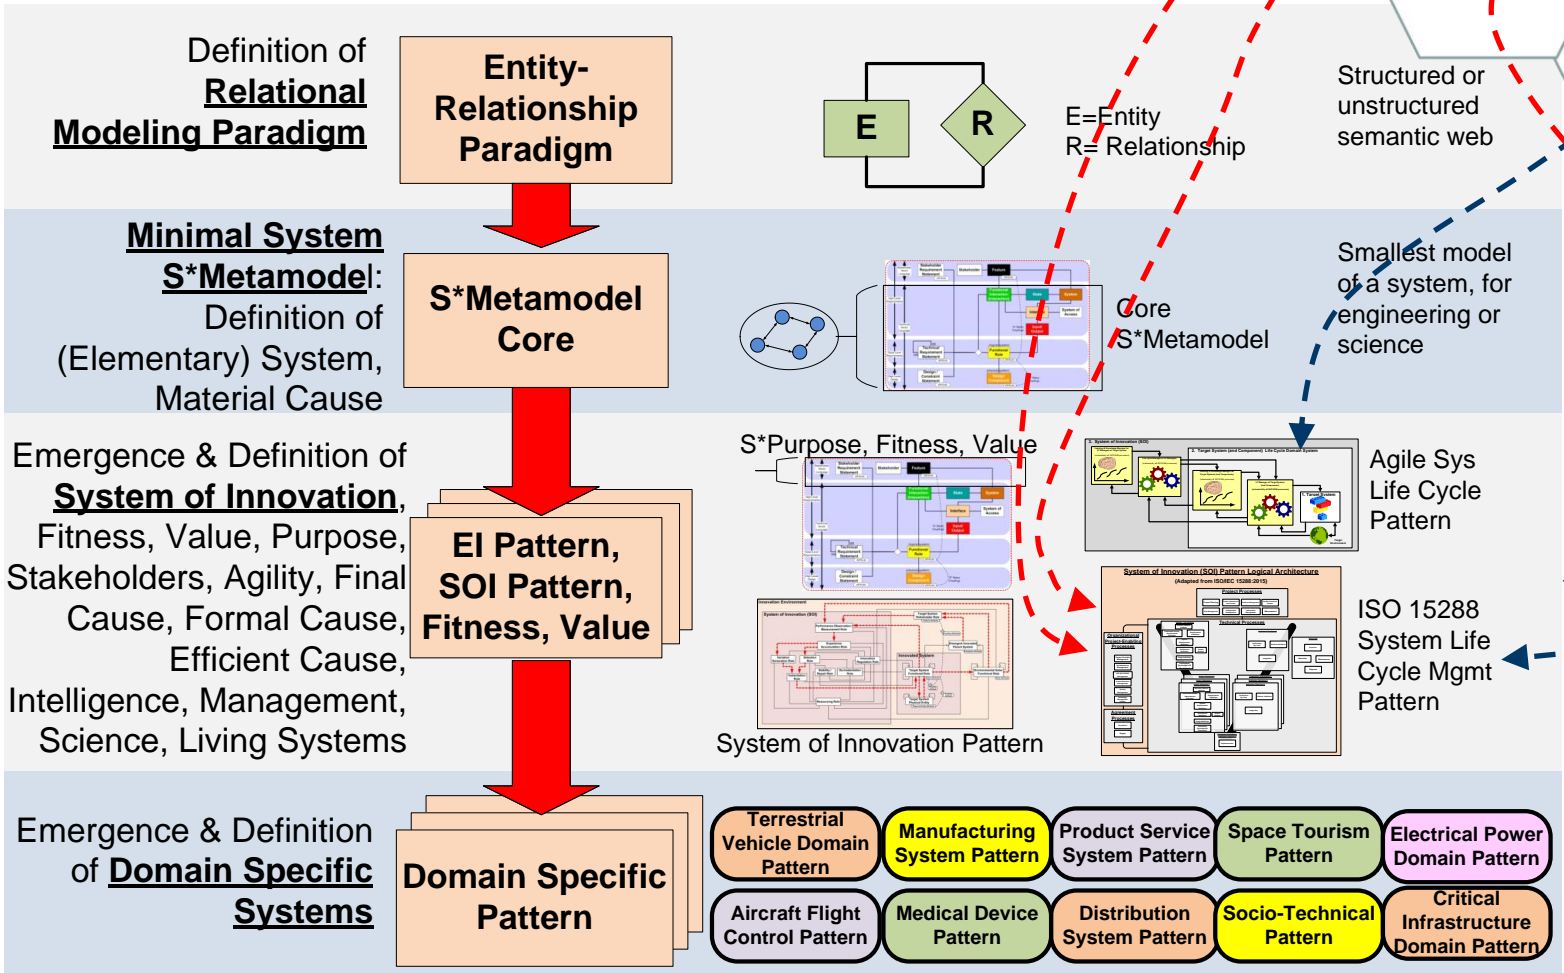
Definition of
Relational
Modeling Paradigm

Entity-Relationship Paradigm

E
R

E=Entity
R= Relationship

Structured or unstructured semantic web

Minimal System S*Metamodel: Definition of (Elementary) System, Material Cause

S*Metamodel Core

Core S*Metamodel

Smallest model of a system, for engineering or science

Emergence & Definition of System of Innovation, Fitness, Value, Purpose, Stakeholders, Agility, Final Cause, Formal Cause, Efficient Cause, Intelligence, Management, Science, Living Systems

EI Pattern, SOI Pattern, Fitness, Value

S*Purpose, Fitness, Value

Agile Sys Life Cycle Pattern

ISO 15288 System Life Cycle Mgmt Pattern

System of Innovation Pattern

Emergence & Definition of Domain Specific Systems

Domain Specific Pattern

Terrestrial Vehicle Domain Pattern
Manufacturing System Pattern
Product Service System Pattern
Space Tourism Pattern
Electrical Power Domain Pattern
Aircraft Flight Control Pattern
Medical Device Pattern
Distribution System Pattern
Socio-Technical Pattern
Critical Infrastructure Domain Pattern